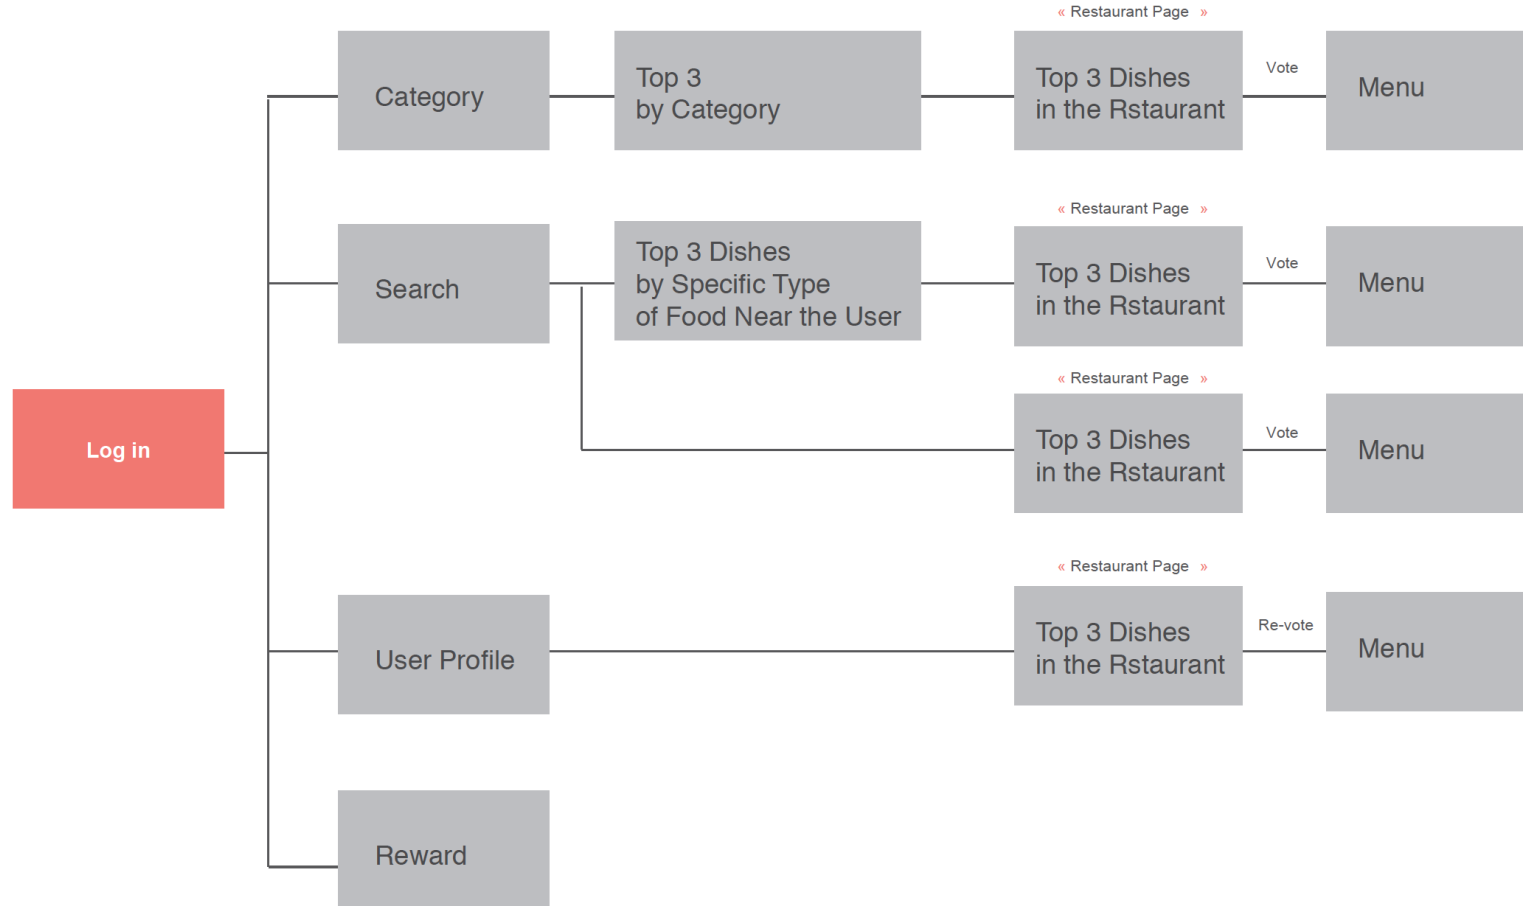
Log in

Category

Top 3 by Category

« Restaurant Page »

Top 3 Dishes in the Rstaurant

Vote

Menu

Search

Top 3 Dishes by Specific Type of Food Near the User

« Restaurant Page »

Top 3 Dishes in the Rstaurant

Vote

Menu

« Restaurant Page »

Top 3 Dishes in the Rstaurant

Vote

Menu

User Profile

« Restaurant Page »

Top 3 Dishes in the Rstaurant

Re-vote

Menu

Reward